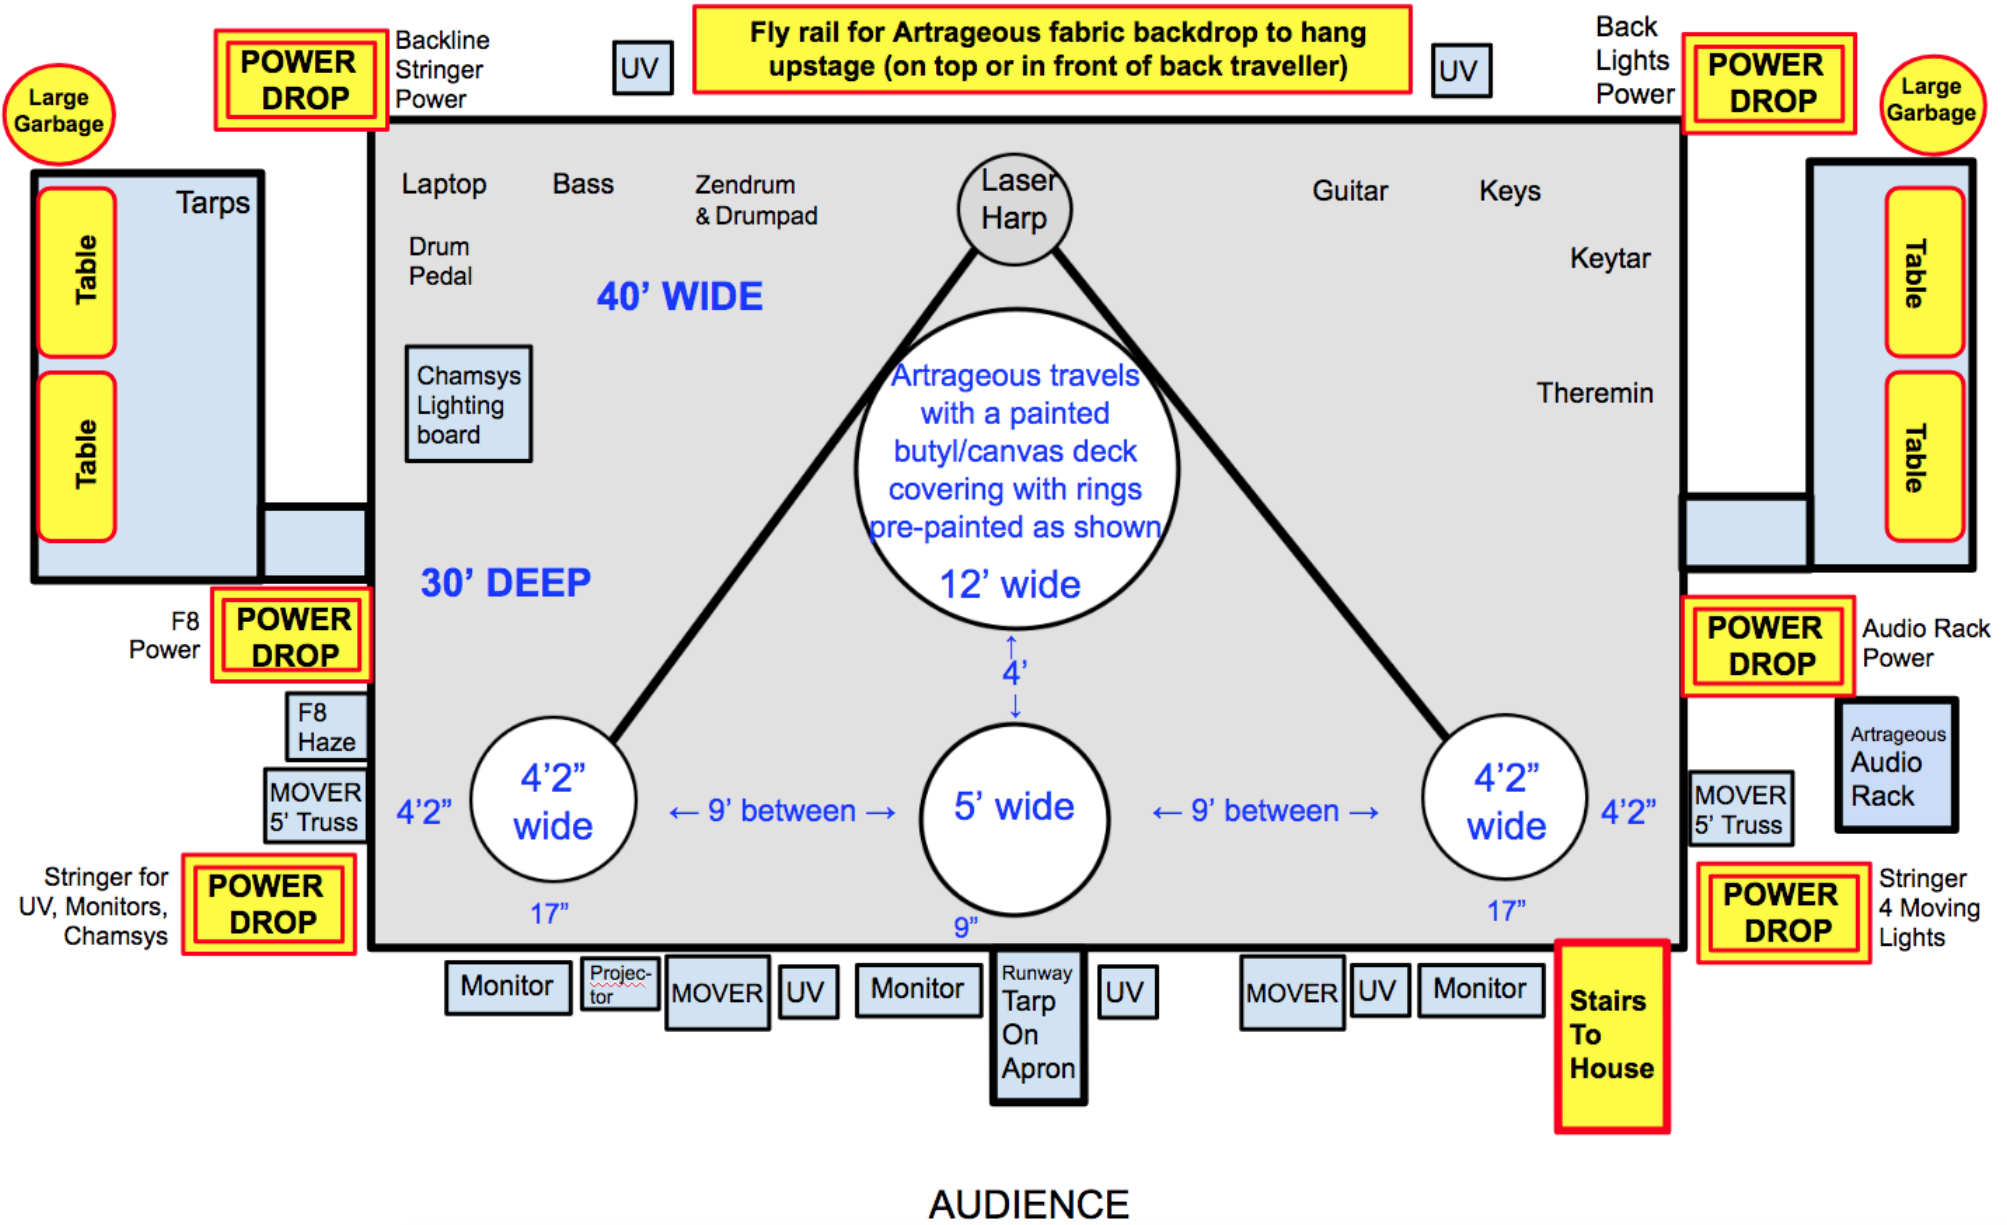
Large Garbage

POWER DROP

Backline Stringer Power

UV

Fly rail for Artrageous fabric backdrop to hang upstage (on top or in front of back traveller)

UV

Back Lights Power

POWER DROP

Large Garbage

Tarps

Table

Table

Laptop

Bass

Zendrum & Drumpad

Laser Harp

Guitar

Keys

Drum Pedal

40' WIDE

Keytar

Table

Table

Chamsys Lighting board

Artrageous travels with a painted butyl/canvas deck covering with rings pre-painted as shown

Theremin

30' DEEP

12' wide

F8 Power

POWER DROP

POWER DROP

Audio Rack Power

4'

F8 Haze

Artrageous Audio Rack

MOVER 5' Truss

4'2"

4'2" wide

← 9' between →

5' wide

← 9' between →

4'2" wide

4'2"

MOVER 5' Truss

Stringer for UV, Monitors, Chamsys

POWER DROP

17"

9"

17"

POWER DROP

Stringer 4 Moving Lights

Monitor

Projec-tor

MOVER

UV

Monitor

Runway Tarp On Apron

UV

MOVER

UV

Monitor

Stairs To House

AUDIENCE